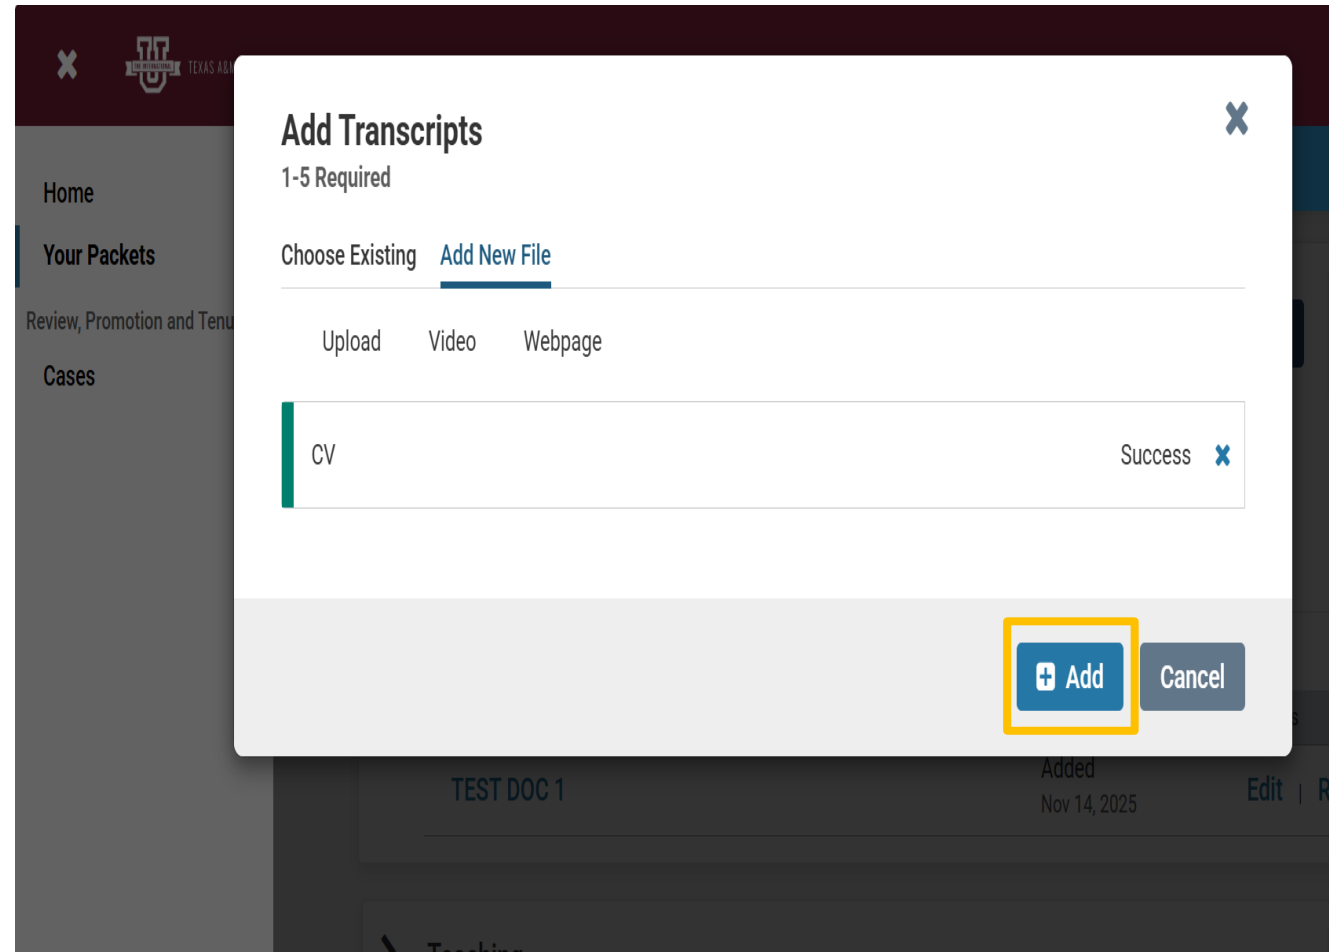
TEXAS A&

Home

Your Packets

Review, Promotion and Tenu

Cases

Add Transcripts

1-5 Required

Choose Existing Add New File

Upload Video Webpage

CV

Success

Add

Cancel

TEST DOC 1

Added
Nov 14, 2025

Edit | R

Teaching